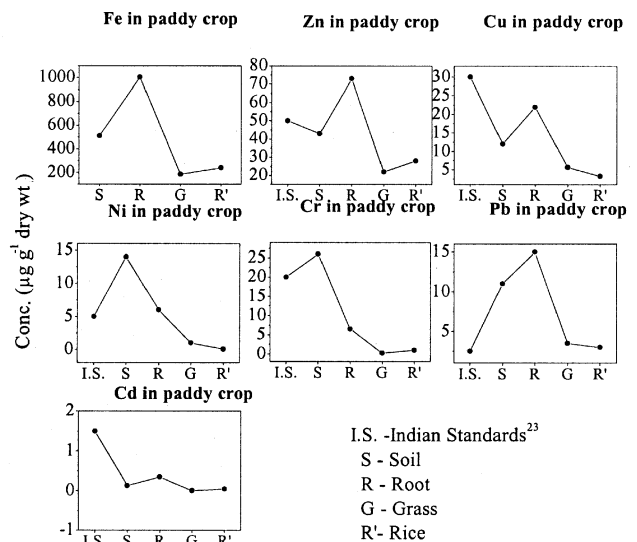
Fe in paddy crop

1000
800
600
400
200

S R G R'

Zn in paddy crop

80
70
60
50
40
30
20

I.S. S R G R'

Cu in paddy crop

30
25
20
15
10
5

I.S. S R G R'

Ni in paddy crop

15
10
5
0

I.S. S R G R'

Cr in paddy crop

25
20
15
10
5
0

I.S. S R G R'

Pb in paddy crop

15
10
5

I.S. S R G R'

Conc. ($\mu g \, g^{-1}$ dry wt.)

Cd in paddy crop

2
1
0
-1

I.S. S R G R'

I.S. -Indian Standards$^{23}$
S - Soil
R - Root
G - Grass
R'- Rice